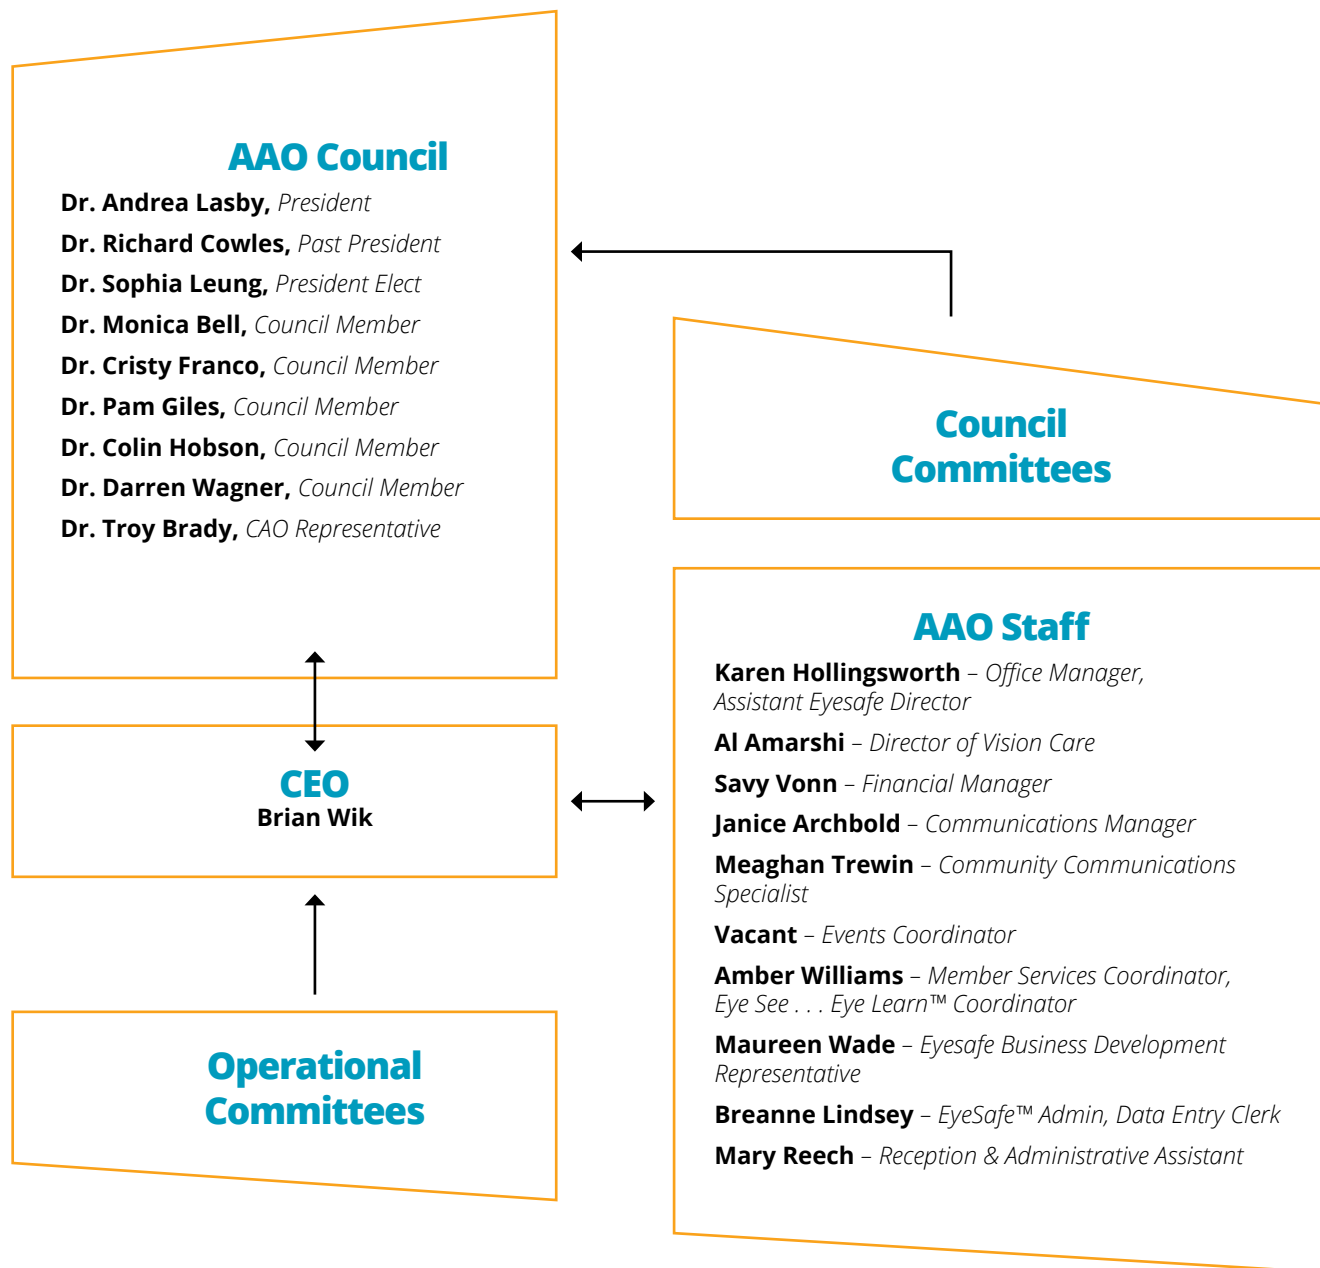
AAO Council

Dr. Andrea Lasby, President
Dr. Richard Cowles, Past President
Dr. Sophia Leung, President Elect
Dr. Monica Bell, Council Member
Dr. Cristy Franco, Council Member
Dr. Pam Giles, Council Member
Dr. Colin Hobson, Council Member
Dr. Darren Wagner, Council Member
Dr. Troy Brady, CAO Representative

Council Committees

CEO
Brian Wik

AAO Staff

Karen Hollingsworth – Office Manager, Assistant Eyesafe Director
Al Amarshi – Director of Vision Care
Savy Vonn – Financial Manager
Janice Archbold – Communications Manager
Meaghan Trewin – Community Communications Specialist
Vacant – Events Coordinator
Amber Williams – Member Services Coordinator, Eye See . . . Eye Learn™ Coordinator
Maureen Wade – Eyesafe Business Development Representative
Breanne Lindsey – EyeSafe™ Admin, Data Entry Clerk
Mary Reech – Reception & Administrative Assistant

Operational Committees